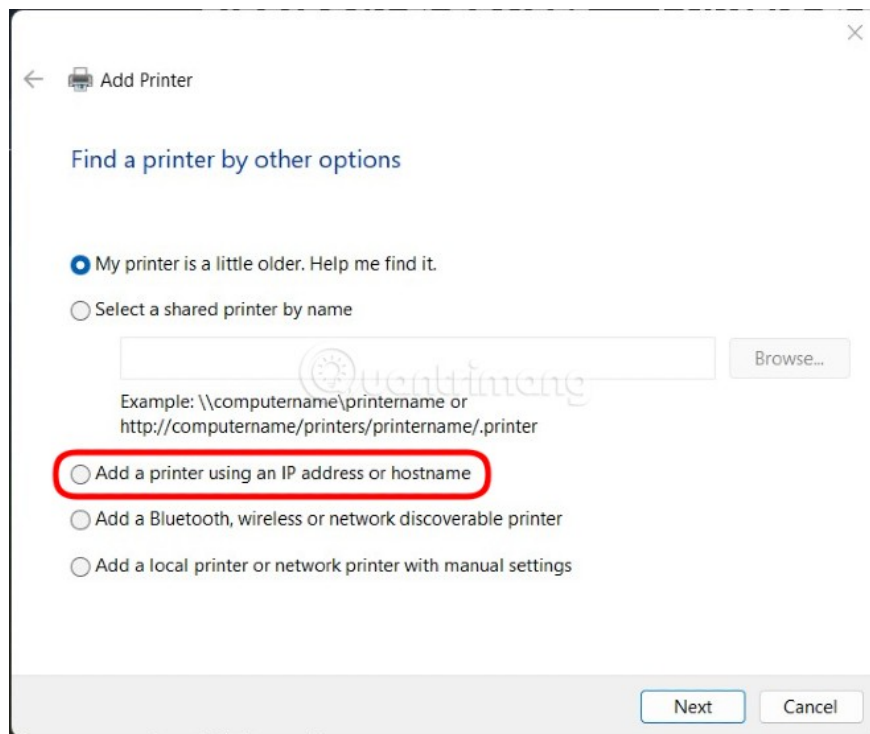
Add Printer

Find a printer by other options

My printer is a little older. Help me find it.

Select a shared printer by name

Browse...

Example: \\computername\printername or http://computername/printers/printername/.printer

Add a printer using an IP address or hostname

Add a Bluetooth, wireless or network discoverable printer

Add a local printer or network printer with manual settings

Quantrimang

Next

Cancel